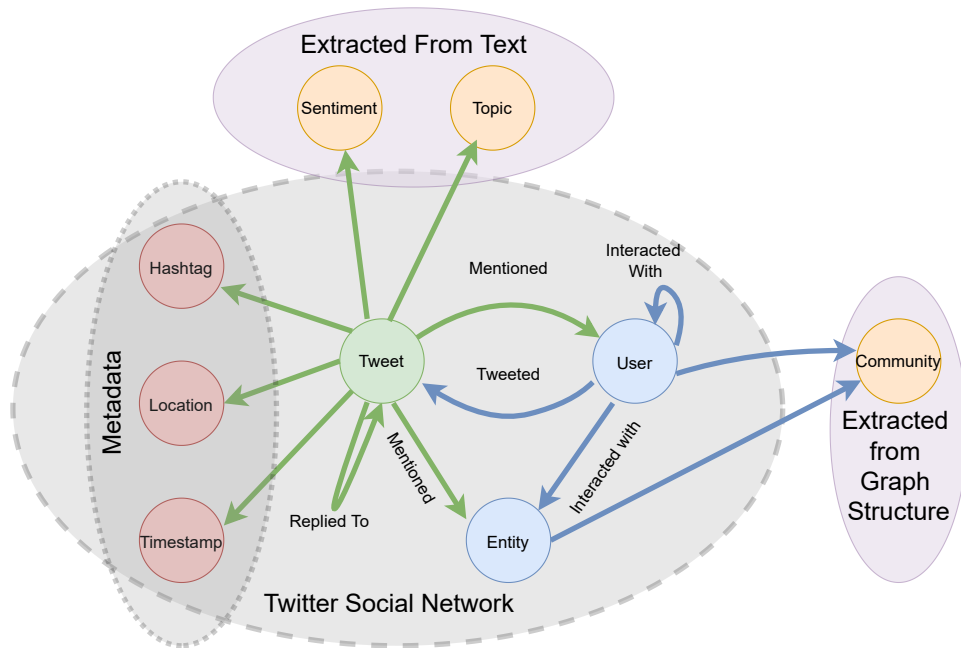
Extracted From Text

Sentiment

Topic

Metadata

Hashtag

Location

Timestamp

Mentioned

Interacted With

Tweet

User

Tweeted

Mentioned

Replied To

Interacted with

Entity

Community

Extracted from Graph Structure

Twitter Social Network